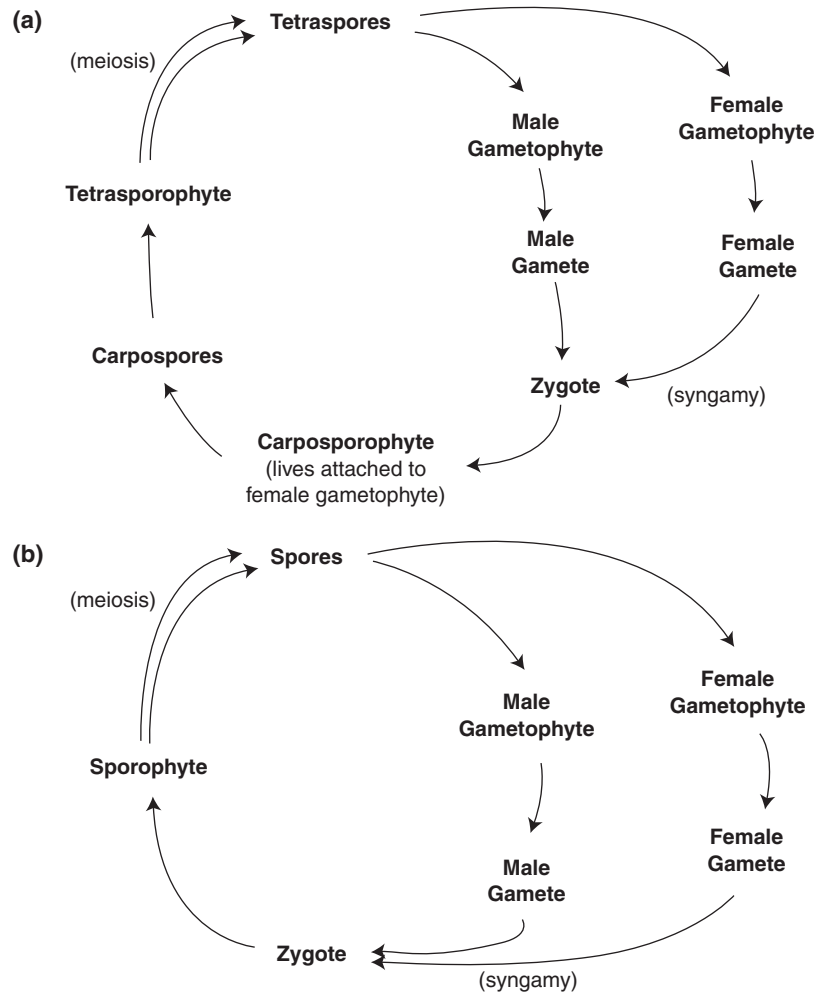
(a)

Tetraspores

(meiosis)

Male Gametophyte

Female Gametophyte

Tetrasporophyte

Male Gamete

Female Gamete

Carpospores

Zygote

(syngamy)

Carposporophyte
(lives attached to female gametophyte)

(b)

Spores

(meiosis)

Female Gametophyte

Male Gametophyte

Sporophyte

Female Gamete

Male Gamete

Zygote

(syngamy)